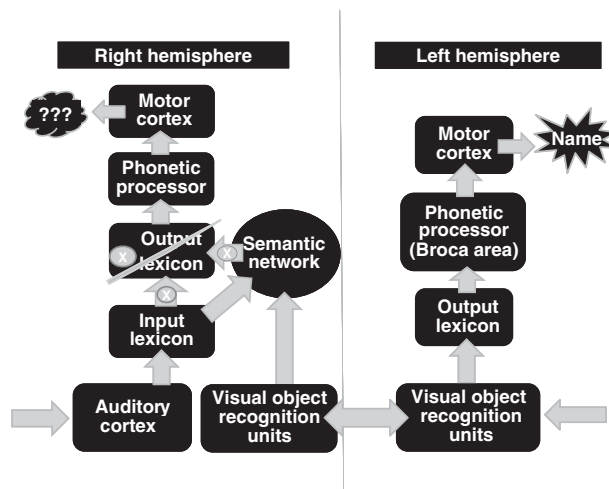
Right hemisphere

???

Motor cortex

Phonetic processor

X Output lexicon

X

X

Semantic network

Input lexicon

Auditory cortex

Visual object recognition units

Left hemisphere

Motor cortex

Name

Phonetic processor (Broca area)

Output lexicon

Visual object recognition units